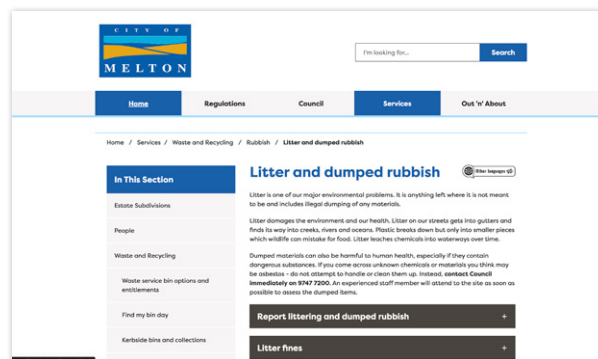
CITY OF
MELTON

I'm looking for...
Search

Home
Regulations
Council
Services
Out 'n' About

Home / Services / Waste and Recycling / Rubbish / Litter and dumped rubbish

In This Section
Estate Subdivisions
People
Waste and Recycling
Waste service bin options and entitlements
Find my bin day
Kerbside bins and collections

Litter and dumped rubbish

Other languages

Litter is one of our major environmental problems. It is anything left where it is not meant to be and includes illegal dumping of any materials.

Litter damages the environment and our health. Litter on our streets gets into gutters and finds its way into creeks, rivers and oceans. Plastic breaks down but only into smaller pieces which wildlife can mistake for food. Litter leaches chemicals into waterways over time.

Dumped materials can also be harmful to human health, especially if they contain dangerous substances. If you come across unknown chemicals or materials you think may be asbestos - do not attempt to handle or clean them up. Instead, contact Council immediately on 9747 7200. An experienced staff member will attend to the site as soon as possible to assess the dumped items.

Report littering and dumped rubbish +

Litter fines +